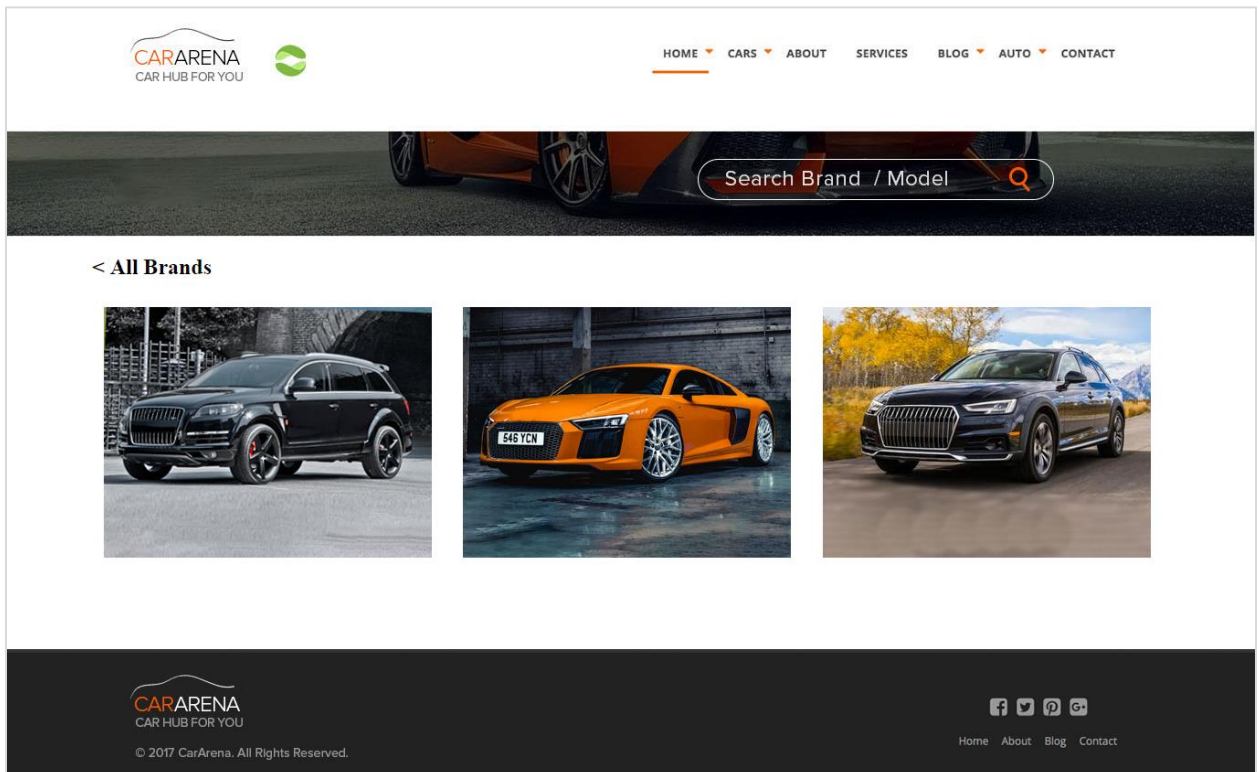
CARARENA
CAR HUB FOR YOU

HOME CARS ABOUT SERVICES BLOG AUTO CONTACT

Search Brand / Model

< All Brands

546 YCN

CARARENA
CAR HUB FOR YOU

© 2017 CarArena. All Rights Reserved.

Home About Blog Contact